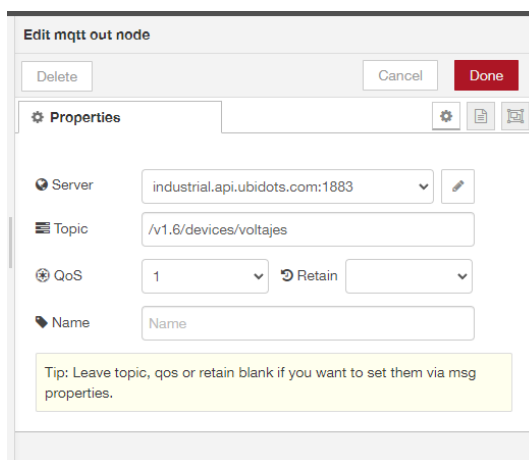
Edit mqtt out node

Delete

Cancel

Done

Properties

Server
industrial.api.ubidots.com:1883

Topic
/v1.6/devices/voltajes

QoS
1

Retain

Name
Name

Tip: Leave topic, qos or retain blank if you want to set them via msg properties.